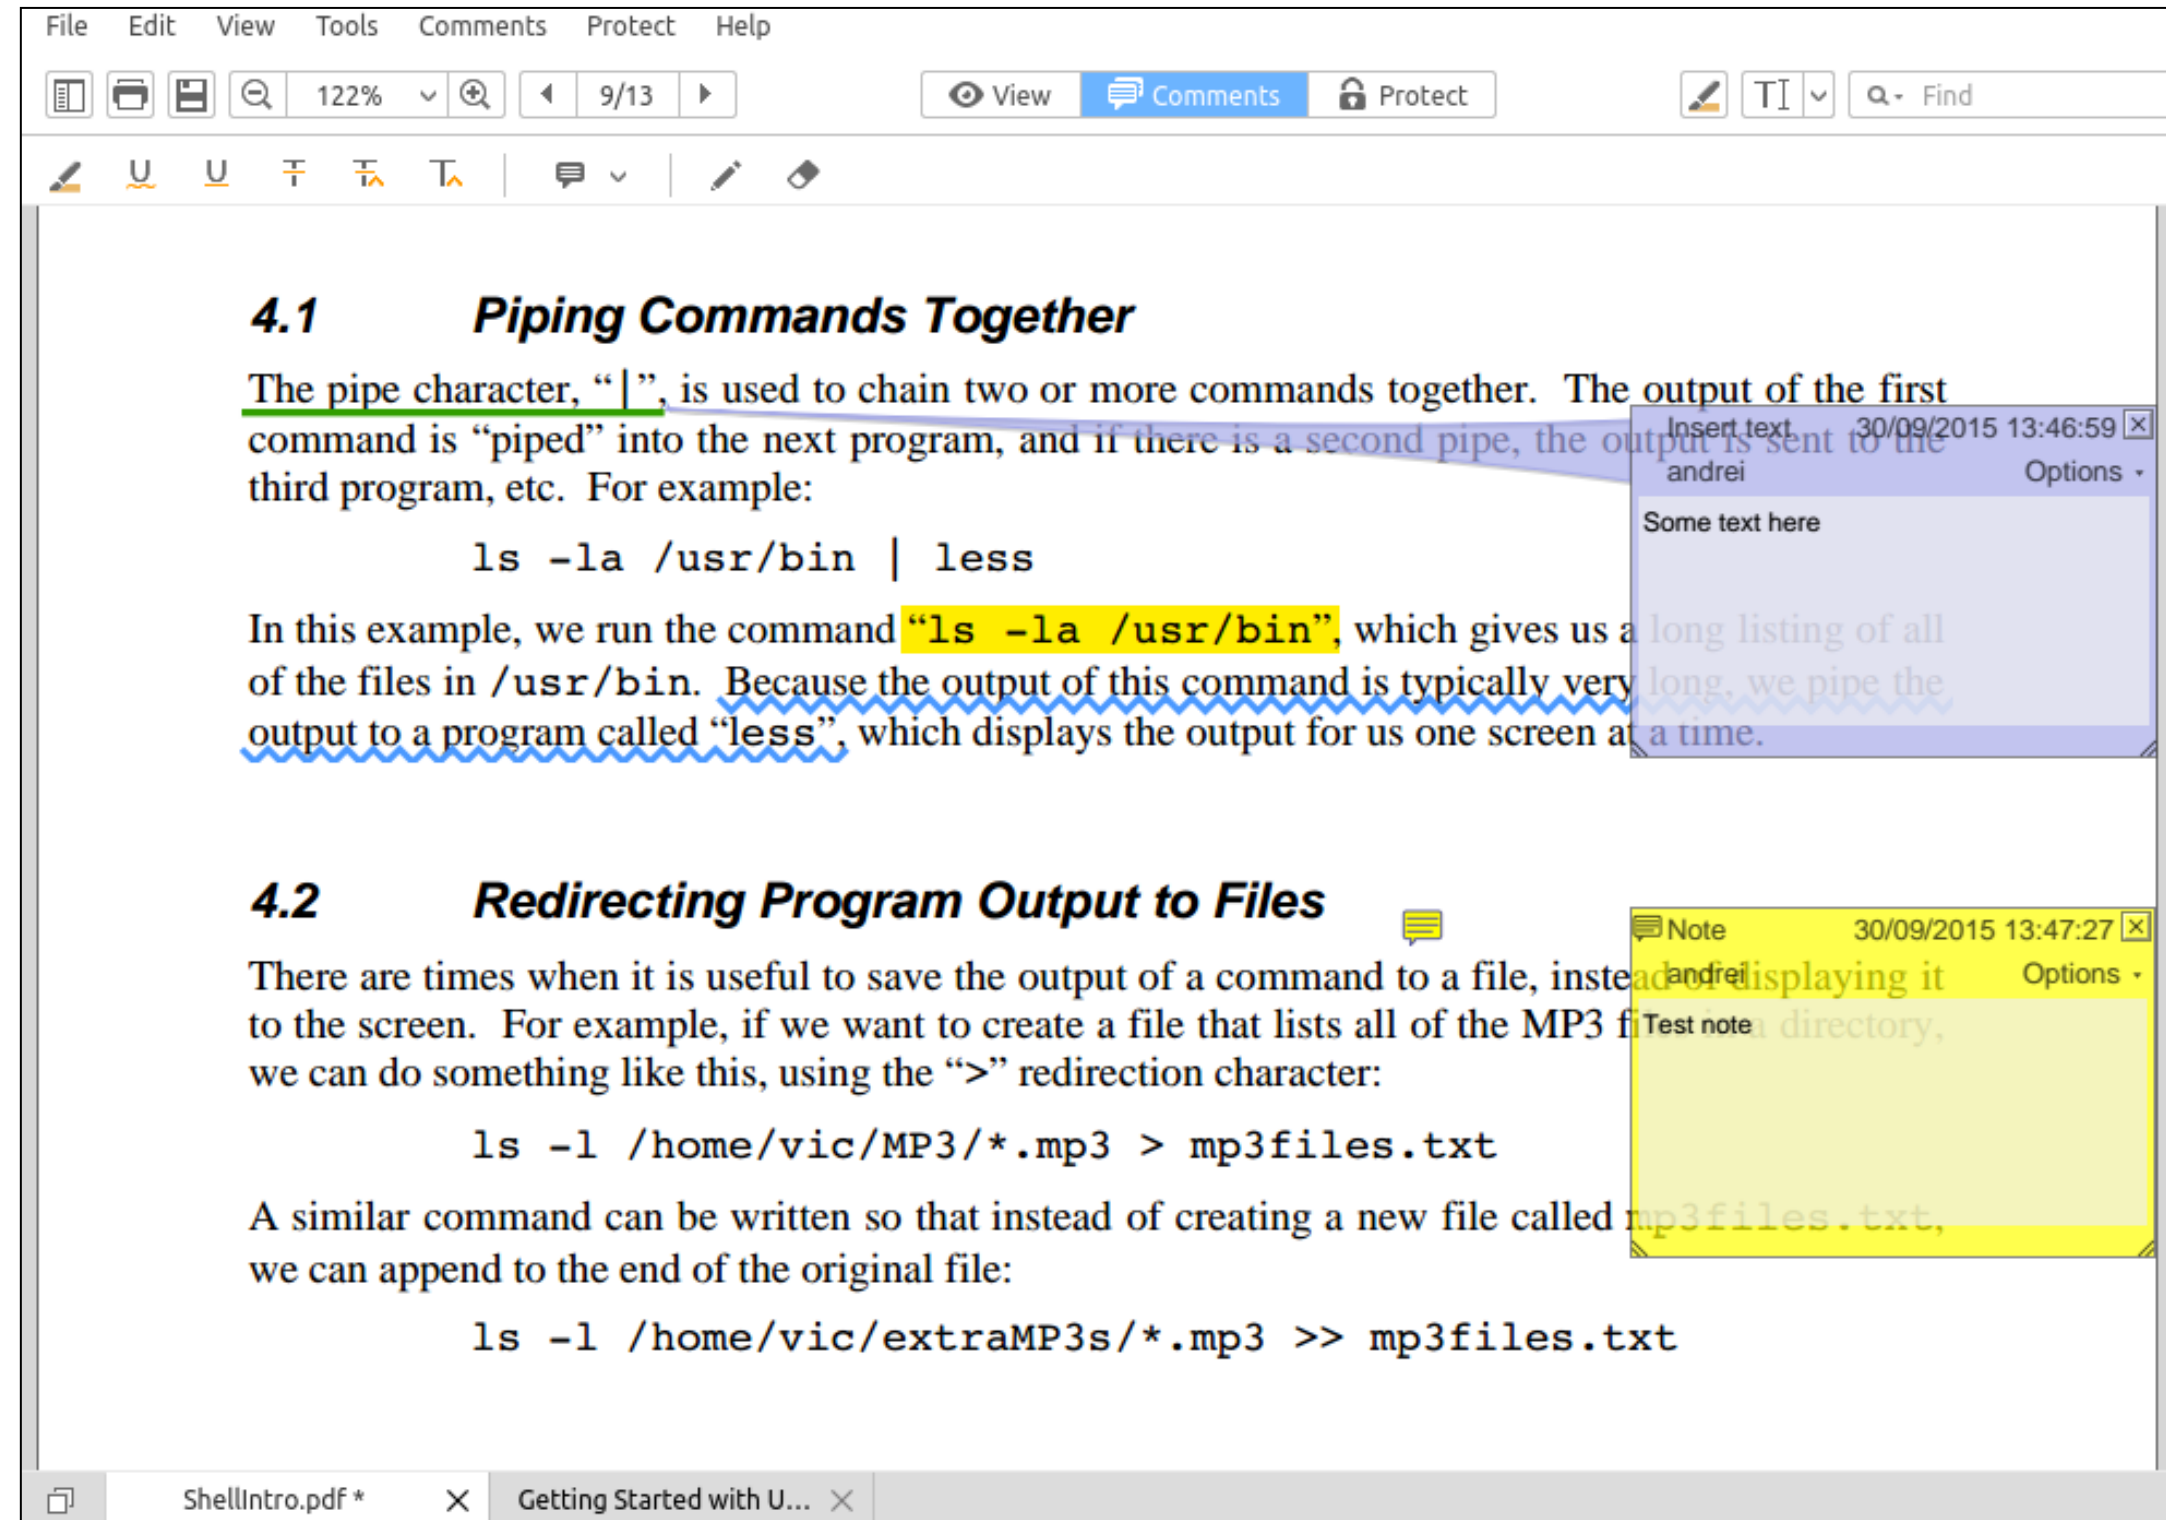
File Edit View Tools Comments Protect Help

122% 9/13 View Comments Protect Find

4.1 Piping Commands Together

The pipe character, "|", is used to chain two or more commands together. The output of the first command is "piped" into the next program, and if there is a second pipe, the output is sent to the third program, etc. For example:

Insert text 30/09/2015 13:46:59
andrei Options
Some text here

ls -la /usr/bin | less

In this example, we run the command "ls -la /usr/bin", which gives us a long listing of all of the files in /usr/bin. Because the output of this command is typically very long, we pipe the output to a program called "less", which displays the output for us one screen at a time.

4.2 Redirecting Program Output to Files

Note 30/09/2015 13:47:27
andrei Options
Test note

There are times when it is useful to save the output of a command to a file, instead of displaying it to the screen. For example, if we want to create a file that lists all of the MP3 files in a directory, we can do something like this, using the ">" redirection character:

ls -l /home/vic/MP3/*.mp3 > mp3files.txt

A similar command can be written so that instead of creating a new file called mp3files.txt, we can append to the end of the original file:

ls -l /home/vic/extraMP3s/*.mp3 >> mp3files.txt

ShellIntro.pdf * Getting Started with U...